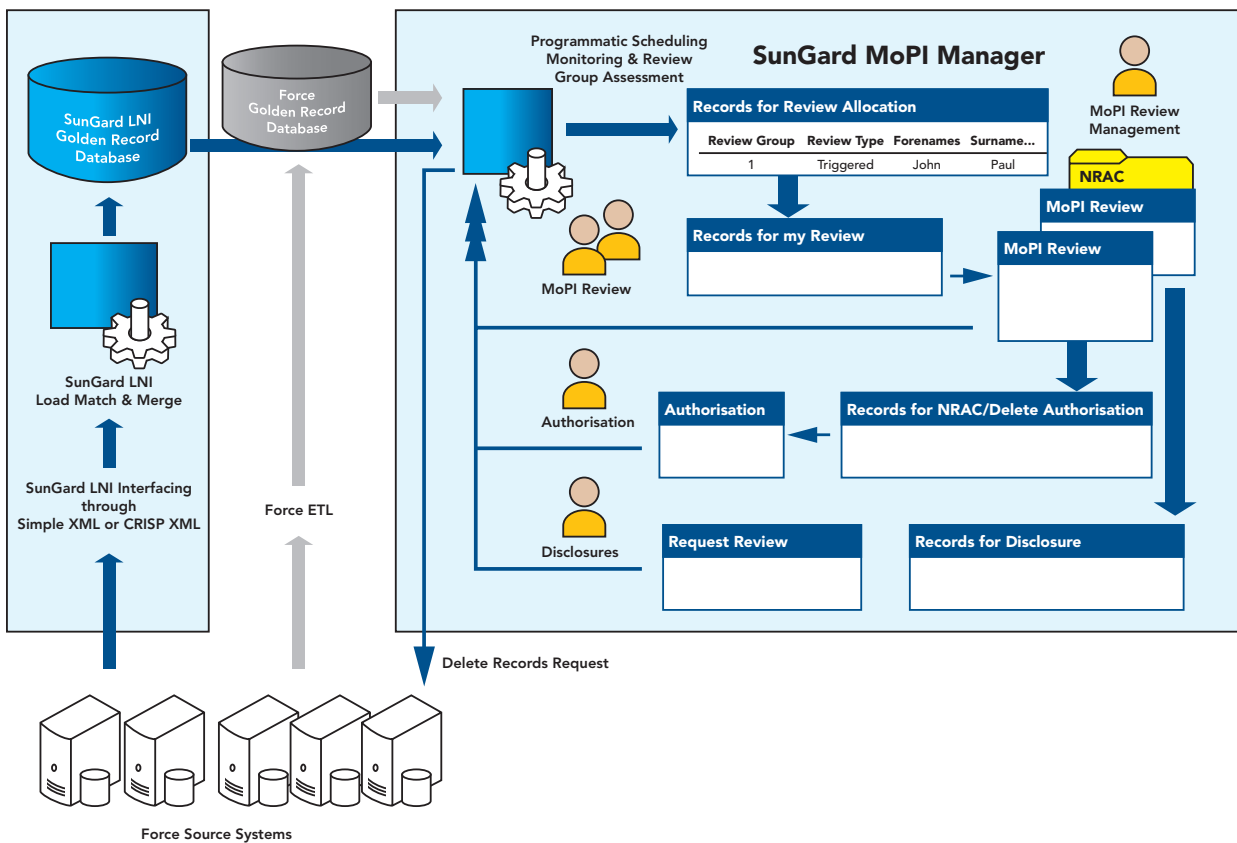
SunGard LNI Golden Record Database

SunGard LNI Load Match & Merge

SunGard LNI Interfacing through Simple XML or CRISP XML

Force Golden Record Database

Force ETL

Programmatic Scheduling Monitoring & Review Group Assessment

SunGard MoPI Manager

MoPI Review Management

Records for Review Allocation

| Review Group | Review Type | Forenames | Surname... |
|---|---|---|---|
| 1 | Triggered | John | Paul |

NRAC

MoPI Review

MoPI Review

Records for my Review

MoPI Review

Authorisation

Authorisation

Records for NRAC/Delete Authorisation

Disclosures

Request Review

Records for Disclosure

Delete Records Request

Force Source Systems